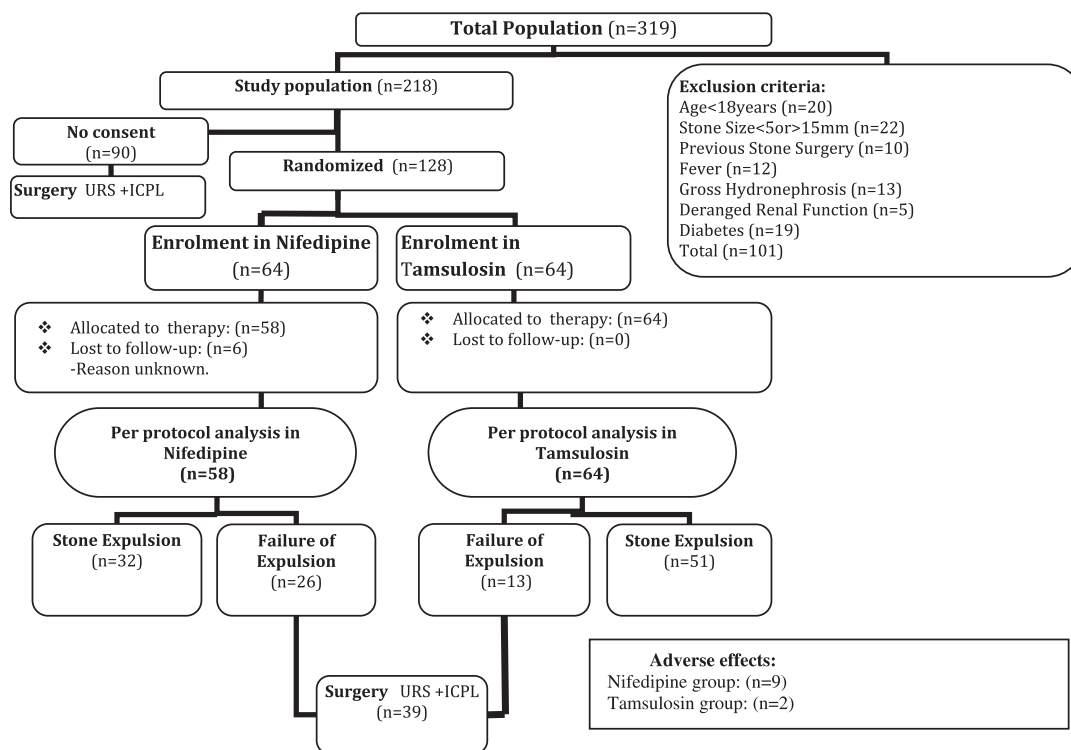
Total Population (n=319)

Study population (n=218)

Exclusion criteria:
Age<18years (n=20)
Stone Size<5or>15mm (n=22)
Previous Stone Surgery (n=10)
Fever (n=12)
Gross Hydronephrosis (n=13)
Deranged Renal Function (n=5)
Diabetes (n=19)
Total (n=101)

No consent
(n=90)

Surgery URS +ICPL

Randomized (n=128)

Enrolment in Nifedipine
(n=64)

Enrolment in
Tamsulosin (n=64)

❖ Allocated to therapy: (n=58)
❖ Lost to follow-up: (n=6)
-Reason unknown.

❖ Allocated to therapy: (n=64)
❖ Lost to follow-up: (n=0)

Per protocol analysis in Nifedipine
(n=58)

Per protocol analysis in Tamsulosin
(n=64)

Stone Expulsion
(n=32)

Failure of Expulsion
(n=26)

Failure of Expulsion
(n=13)

Stone Expulsion
(n=51)

Adverse effects:
Nifedipine group: (n=9)
Tamsulosin group: (n=2)

Surgery URS +ICPL
(n=39)